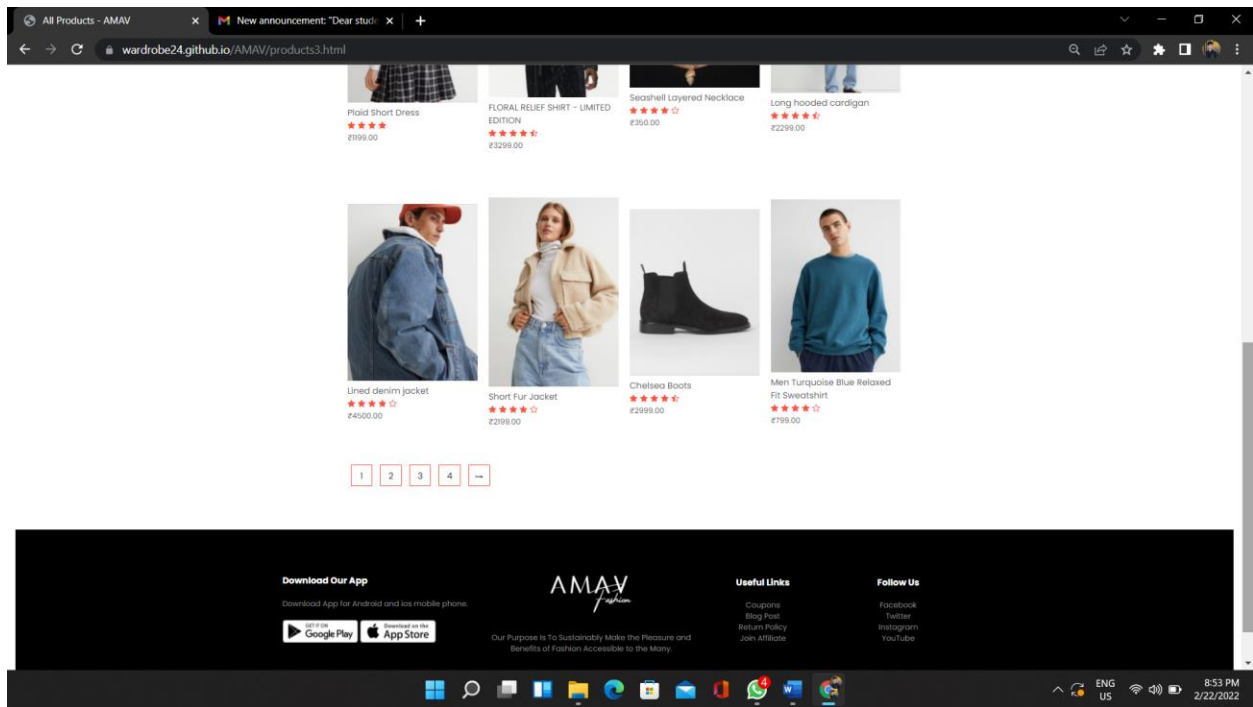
All Products - AMAV

New announcement: "Dear stude

wardrobe24.github.io/AMAV/products3.html

Plaid Short Dress
★★★★
₹1199.00

FLORAL RELIEF SHIRT - LIMITED EDITION
★★★★☆
₹3299.00

Seashell Layered Necklace
★★★★☆
₹350.00

Long hooded cardigan
★★★★☆
₹2299.00

Lined denim jacket
★★★★☆
₹4500.00

Short Fur Jacket
★★★★☆
₹2199.00

Chelsea Boots
★★★★☆
₹2999.00

Men Turquoise Blue Relaxed Fit Sweatshirt
★★★★☆
₹799.00

1 2 3 4 →

Download Our App

Download App for Android and ios mobile phone.

GET IT ON Google Play

Download on the App Store

AMAV Fashion

Our Purpose Is To Sustainably Make the Pleasure and Benefits of Fashion Accessible to the Many.

Useful Links

Coupons
Blog Post
Return Policy
Join Affiliate

Follow Us

Facebook
Twitter
Instagram
YouTube

ENG US

8:53 PM
2/22/2022